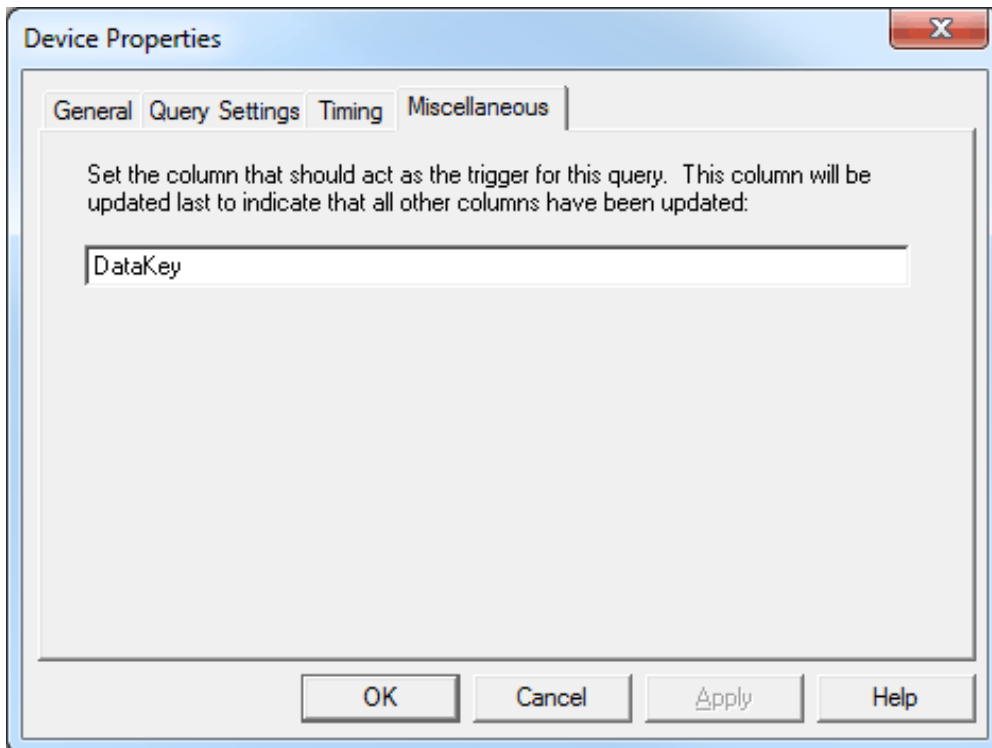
Device Properties

General Query Settings Timing Miscellaneous

Set the column that should act as the trigger for this query. This column will be updated last to indicate that all other columns have been updated:

DataKey

OK Cancel Apply Help